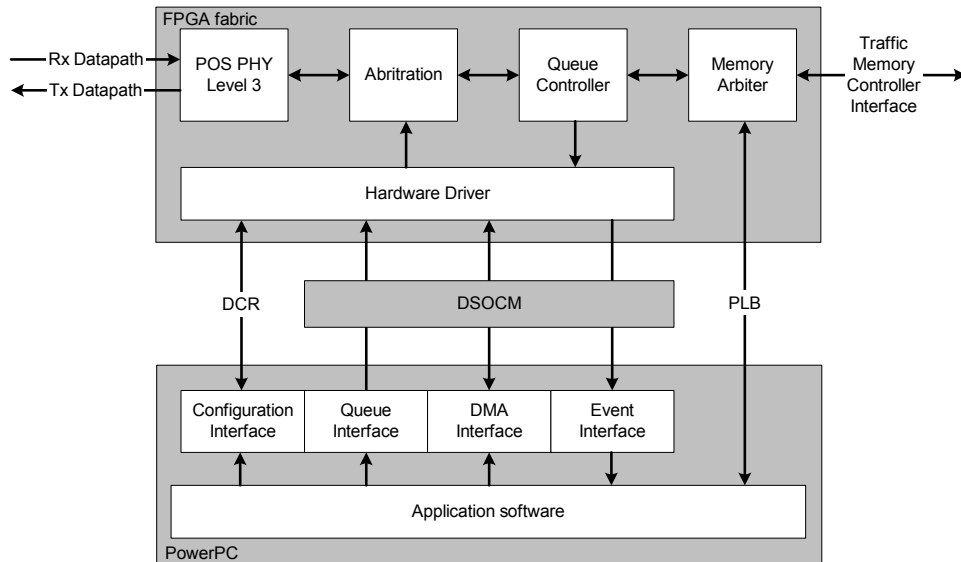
FPGA fabric

Rx Datapath

Tx Datapath

POS PHY Level 3

Abritration

Queue Controller

Memory Arbiter

Traffic Memory Controller Interface

Hardware Driver

DCR

DSOCM

PLB

Configuration Interface

Queue Interface

DMA Interface

Event Interface

Application software

PowerPC